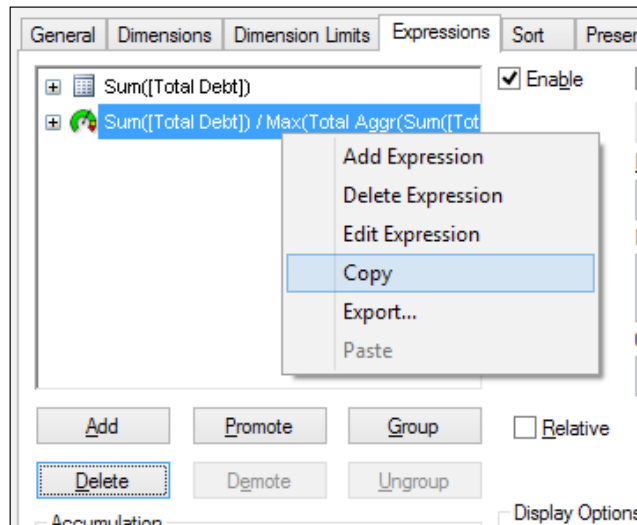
General | Dimensions | Dimension Limits | Expressions | Sort | Preser

Sum([Total Debt])

Sum([Total Debt]) / Max(Total Aggr(Sum([Tot

Enable

Add Expression

Delete Expression

Edit Expression

Copy

Export...

Paste

Add | Promote | Group

Relative

Delete | Demote | Ungroup

Accumulation

Display Options